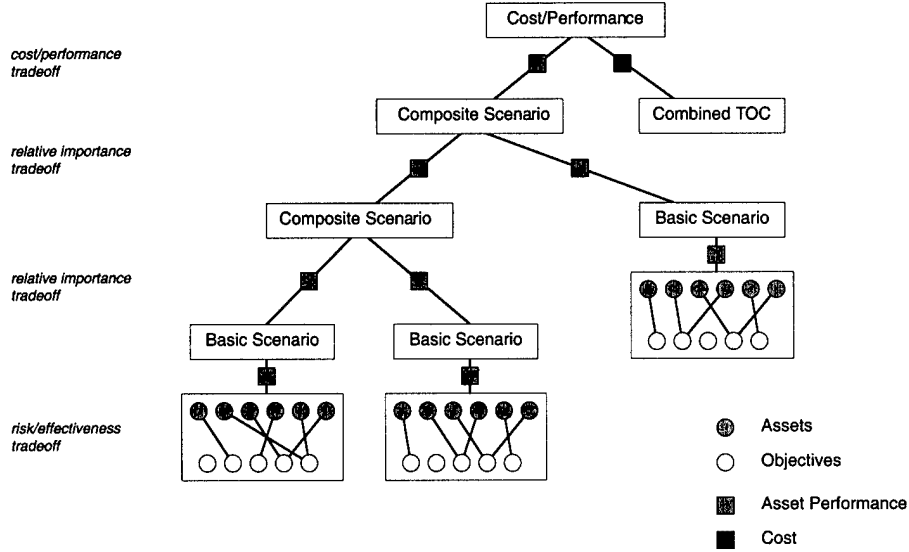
Cost/Performance

cost/performance tradeoff

Composite Scenario

Combined TOC

relative importance tradeoff

Composite Scenario

Basic Scenario

relative importance tradeoff

Basic Scenario

Basic Scenario

risk/effectiveness tradeoff

Assets

Objectives

Asset Performance

Cost